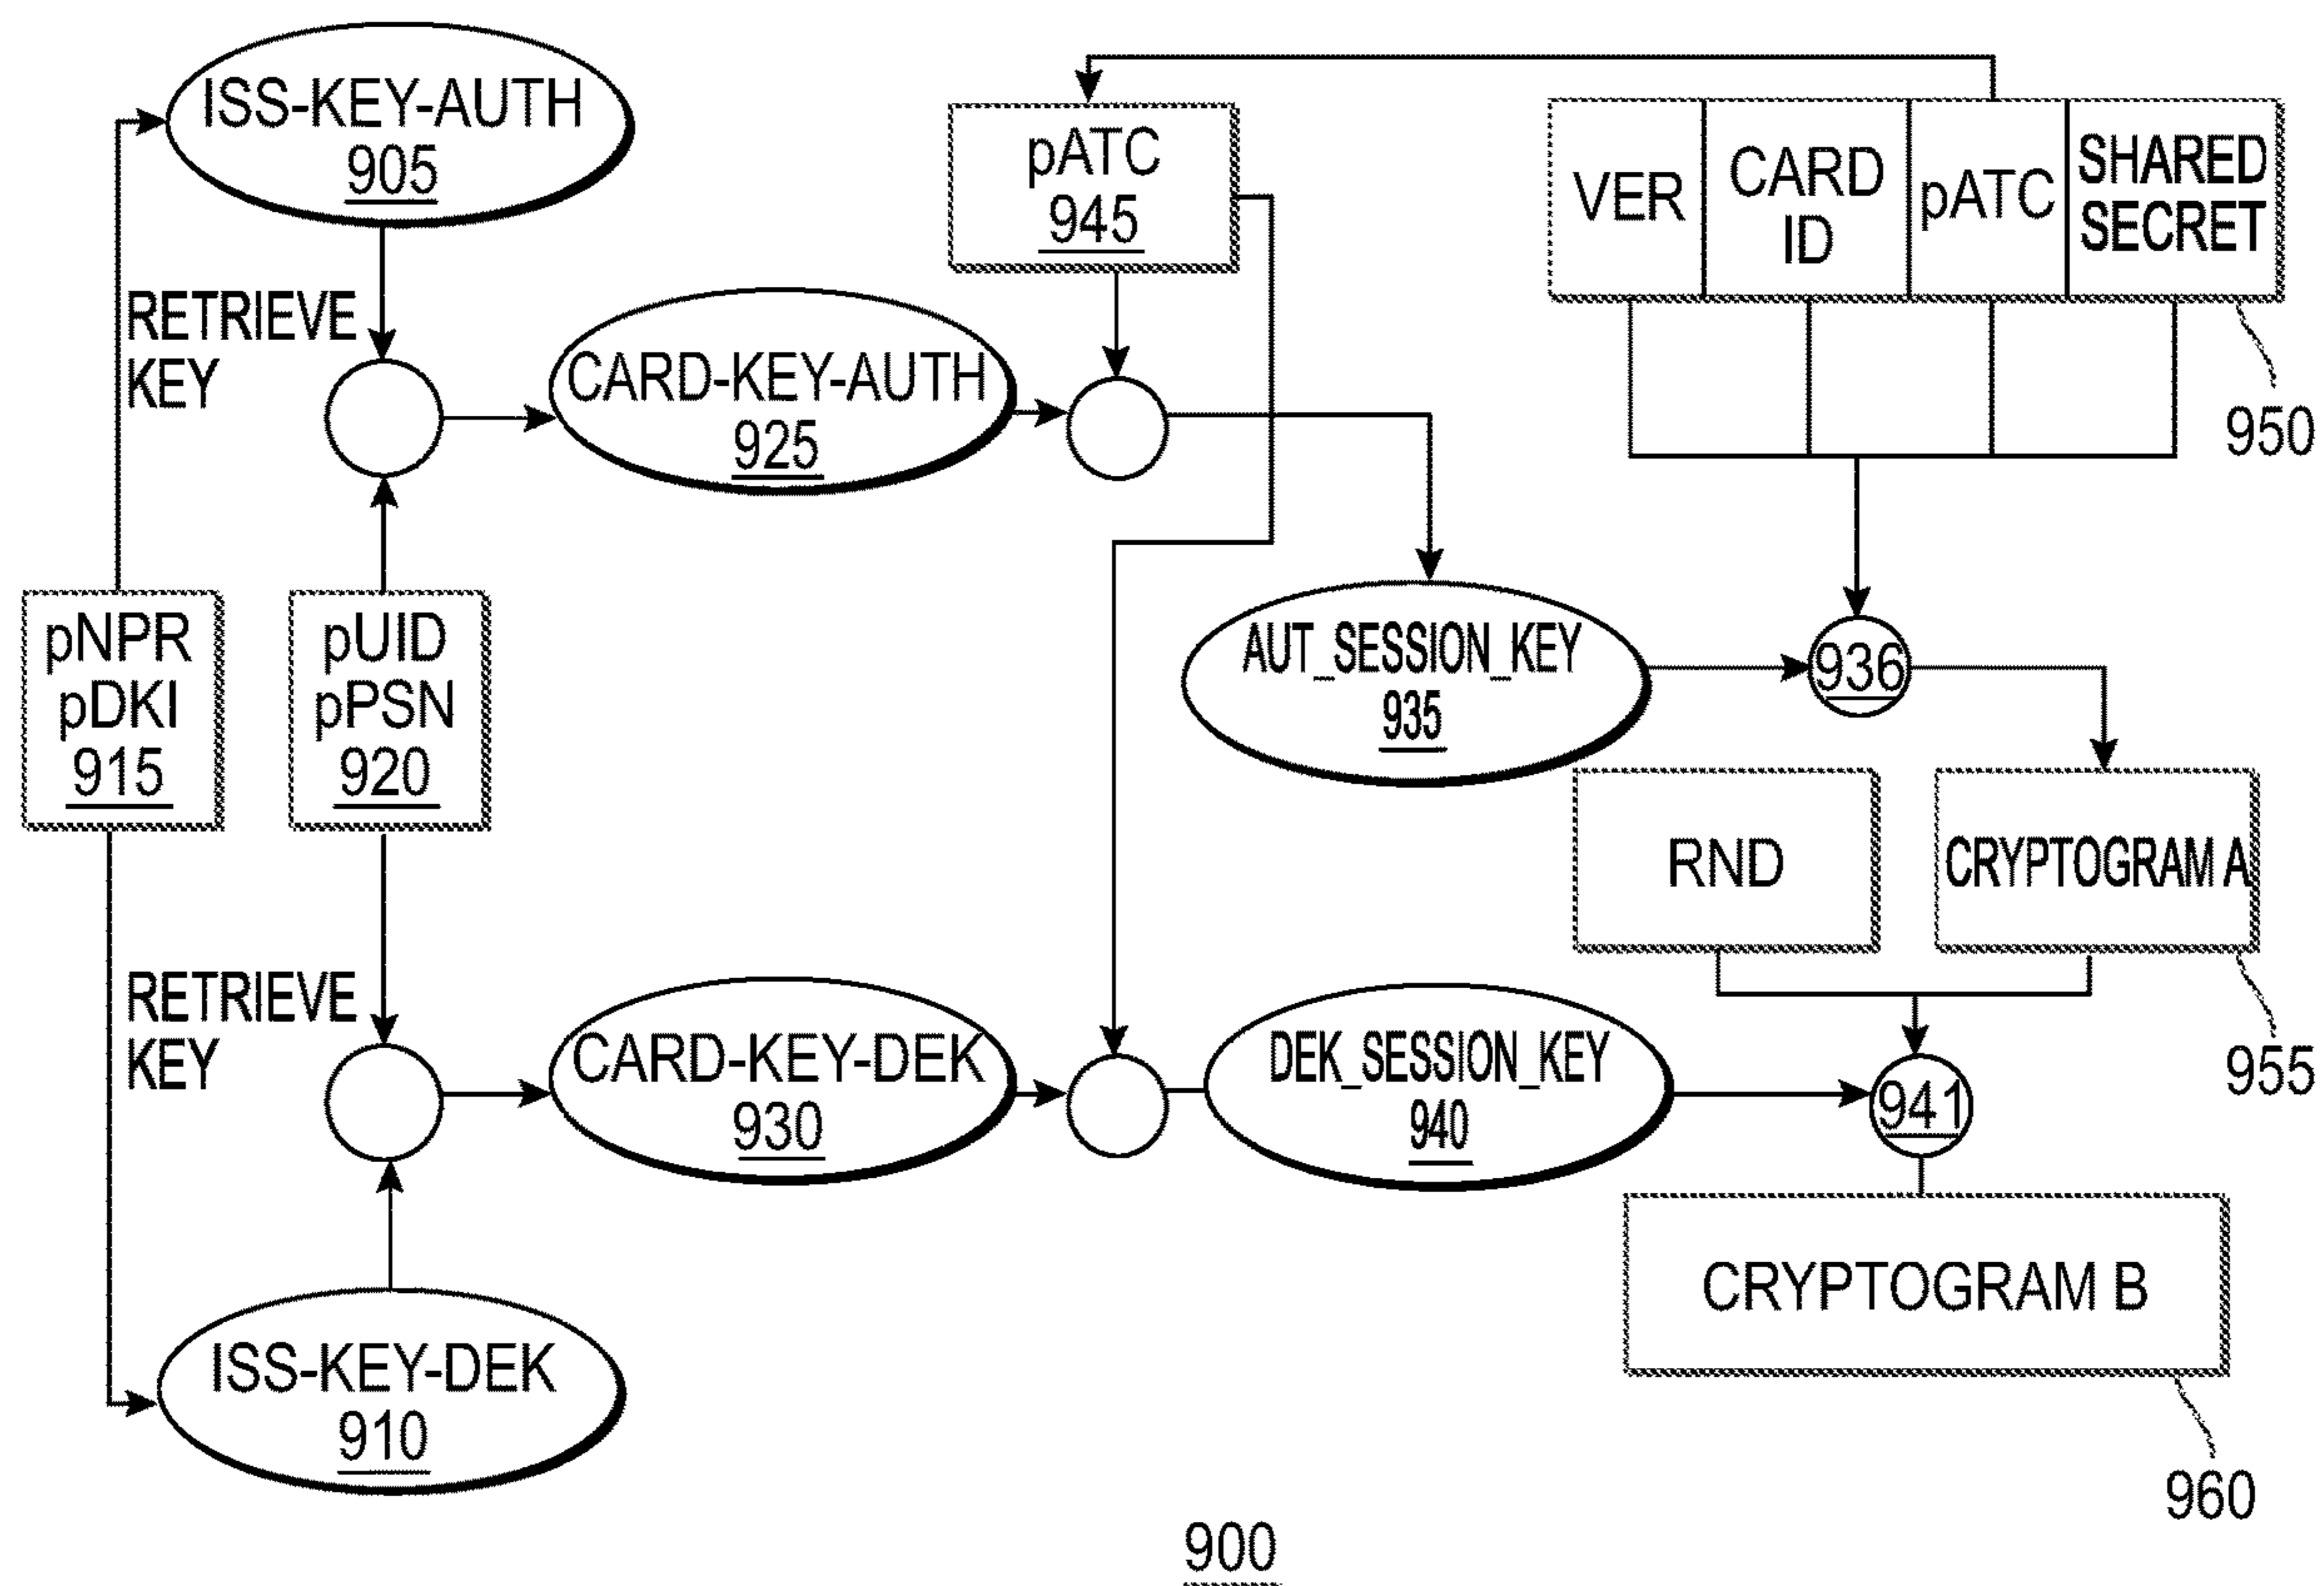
ISS-KEY-AUTH
905

pATC
945

| VER | CARD ID | pATC | SHARED SECRET |
|---|---|---|---|

RETRIEVE KEY

CARD-KEY-AUTH
925

950

AUT_SESSION_KEY
935

936

pNPR
pDKI
915

pUID
pPSN
920

RND

CRYPTOGRAM A

RETRIEVE KEY

955

CARD-KEY-DEK
930

DEK_SESSION_KEY
940

941

CRYPTOGRAM B

ISS-KEY-DEK
910

960

900